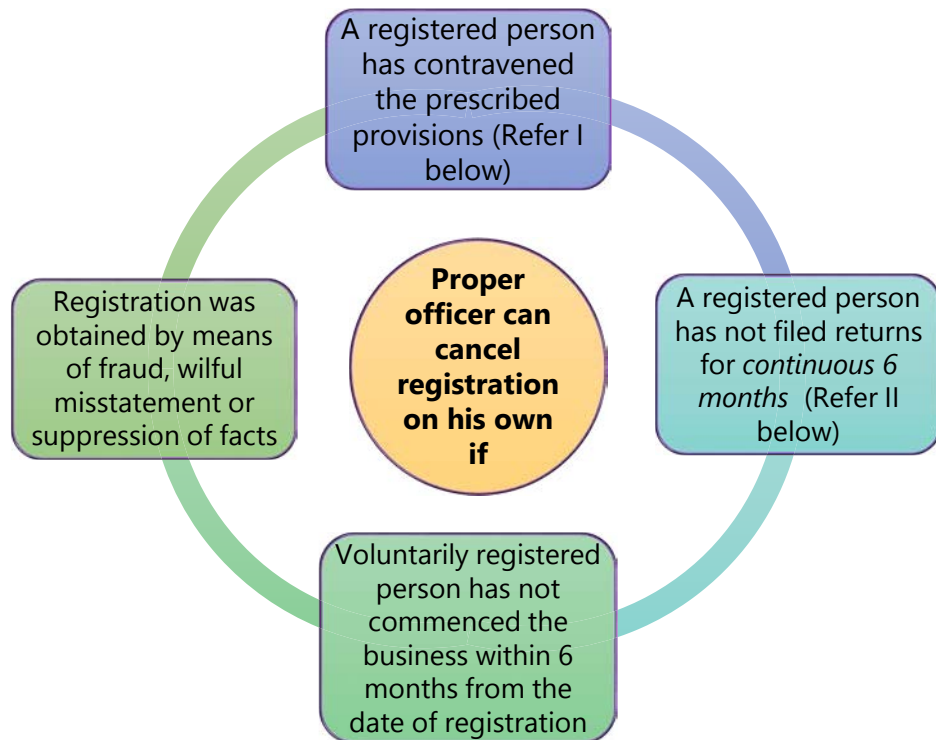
Proper officer can cancel registration on his own if

A registered person has contravened the prescribed provisions (Refer I below)

A registered person has not filed returns for *continuous 6 months* (Refer II below)

Voluntarily registered person has not commenced the business within 6 months from the date of registration

Registration was obtained by means of fraud, wilful misstatement or suppression of facts